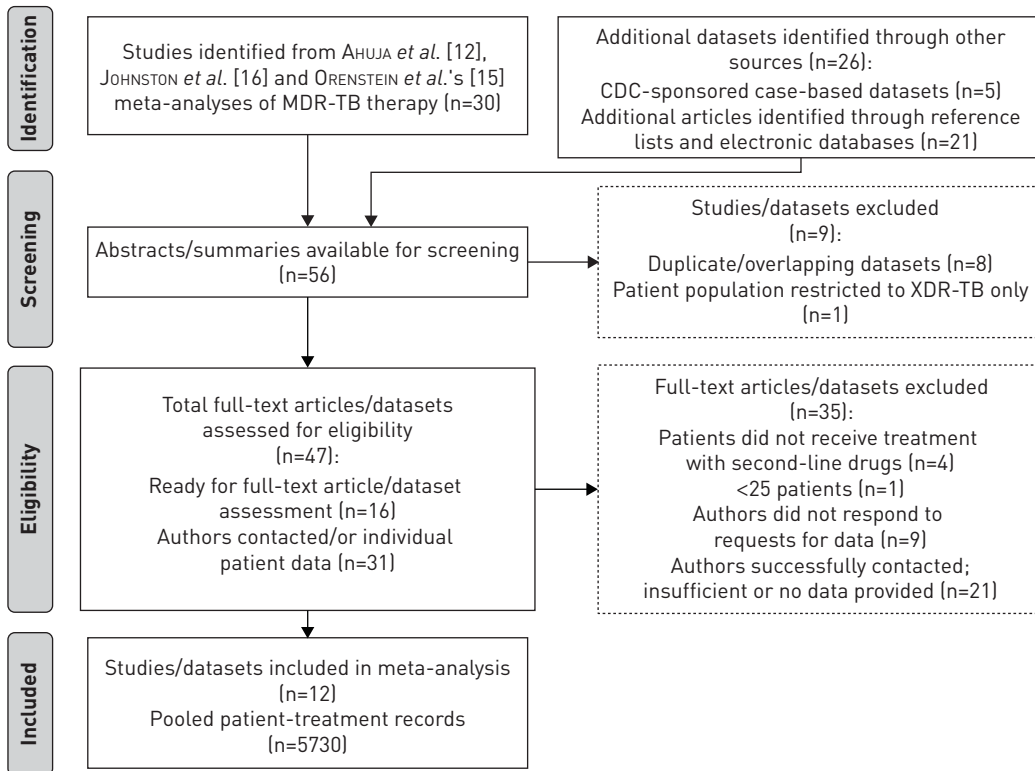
Identification

Studies identified from Ahuja et al. [12], Johnston et al. [16] and Orenstein et al.'s [15] meta-analyses of MDR-TB therapy (n=30)

Additional datasets identified through other sources (n=26):
CDC-sponsored case-based datasets (n=5)
Additional articles identified through reference lists and electronic databases (n=21)

Screening

Abstracts/summaries available for screening (n=56)

Studies/datasets excluded (n=9):
Duplicate/overlapping datasets (n=8)
Patient population restricted to XDR-TB only (n=1)

Eligibility

Total full-text articles/datasets assessed for eligibility (n=47):
Ready for full-text article/dataset assessment (n=16)
Authors contacted/or individual patient data (n=31)

Full-text articles/datasets excluded (n=35):
Patients did not receive treatment with second-line drugs (n=4)
<25 patients (n=1)
Authors did not respond to requests for data (n=9)
Authors successfully contacted; insufficient or no data provided (n=21)

Included

Studies/datasets included in meta-analysis (n=12)
Pooled patient-treatment records (n=5730)